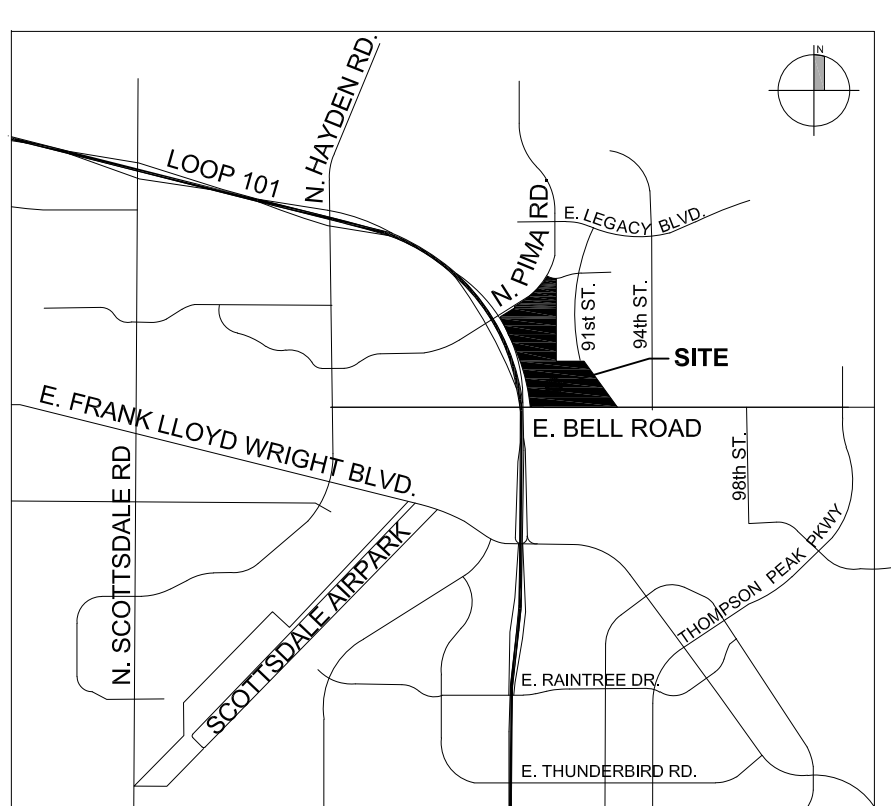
N

N. HAYDEN RD.

LOOP 101

N. PIMA RD.

E. LEGACY BLVD.

91st ST.

94th ST.

SITE

E. FRANK LLOYD WRIGHT BLVD.

E. BELL ROAD

98th ST.

N. SCOTTSDALE RD

SCOTTSDALE AIRPARK

THOMPSON PEAK PKWY

E. RAINTREE DR.

E. THUNDERBIRD RD.